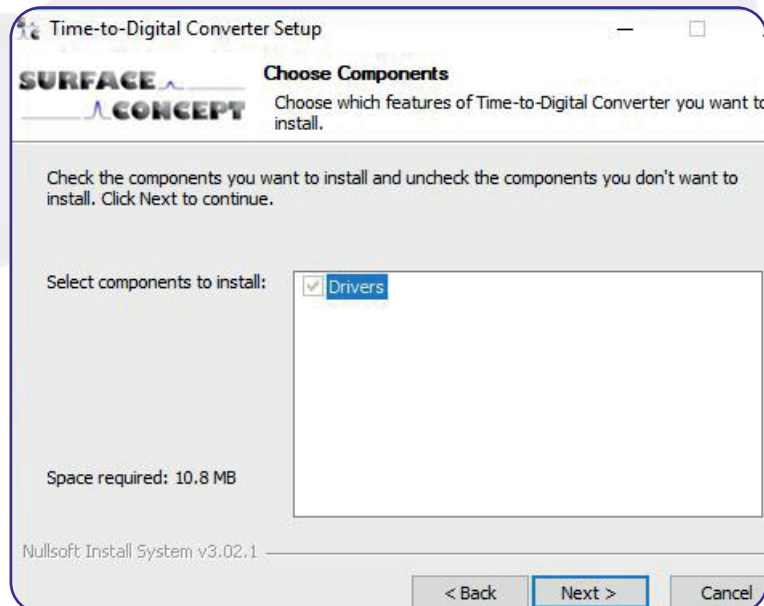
Time-to-Digital Converter Setup

SURFACE CONCEPT

Choose Components

Choose which features of Time-to-Digital Converter you want to install.

Check the components you want to install and uncheck the components you don't want to install. Click Next to continue.

Select components to install:

Drivers

Space required: 10.8 MB

Nullsoft Install System v3.02.1

< Back

Next >

Cancel